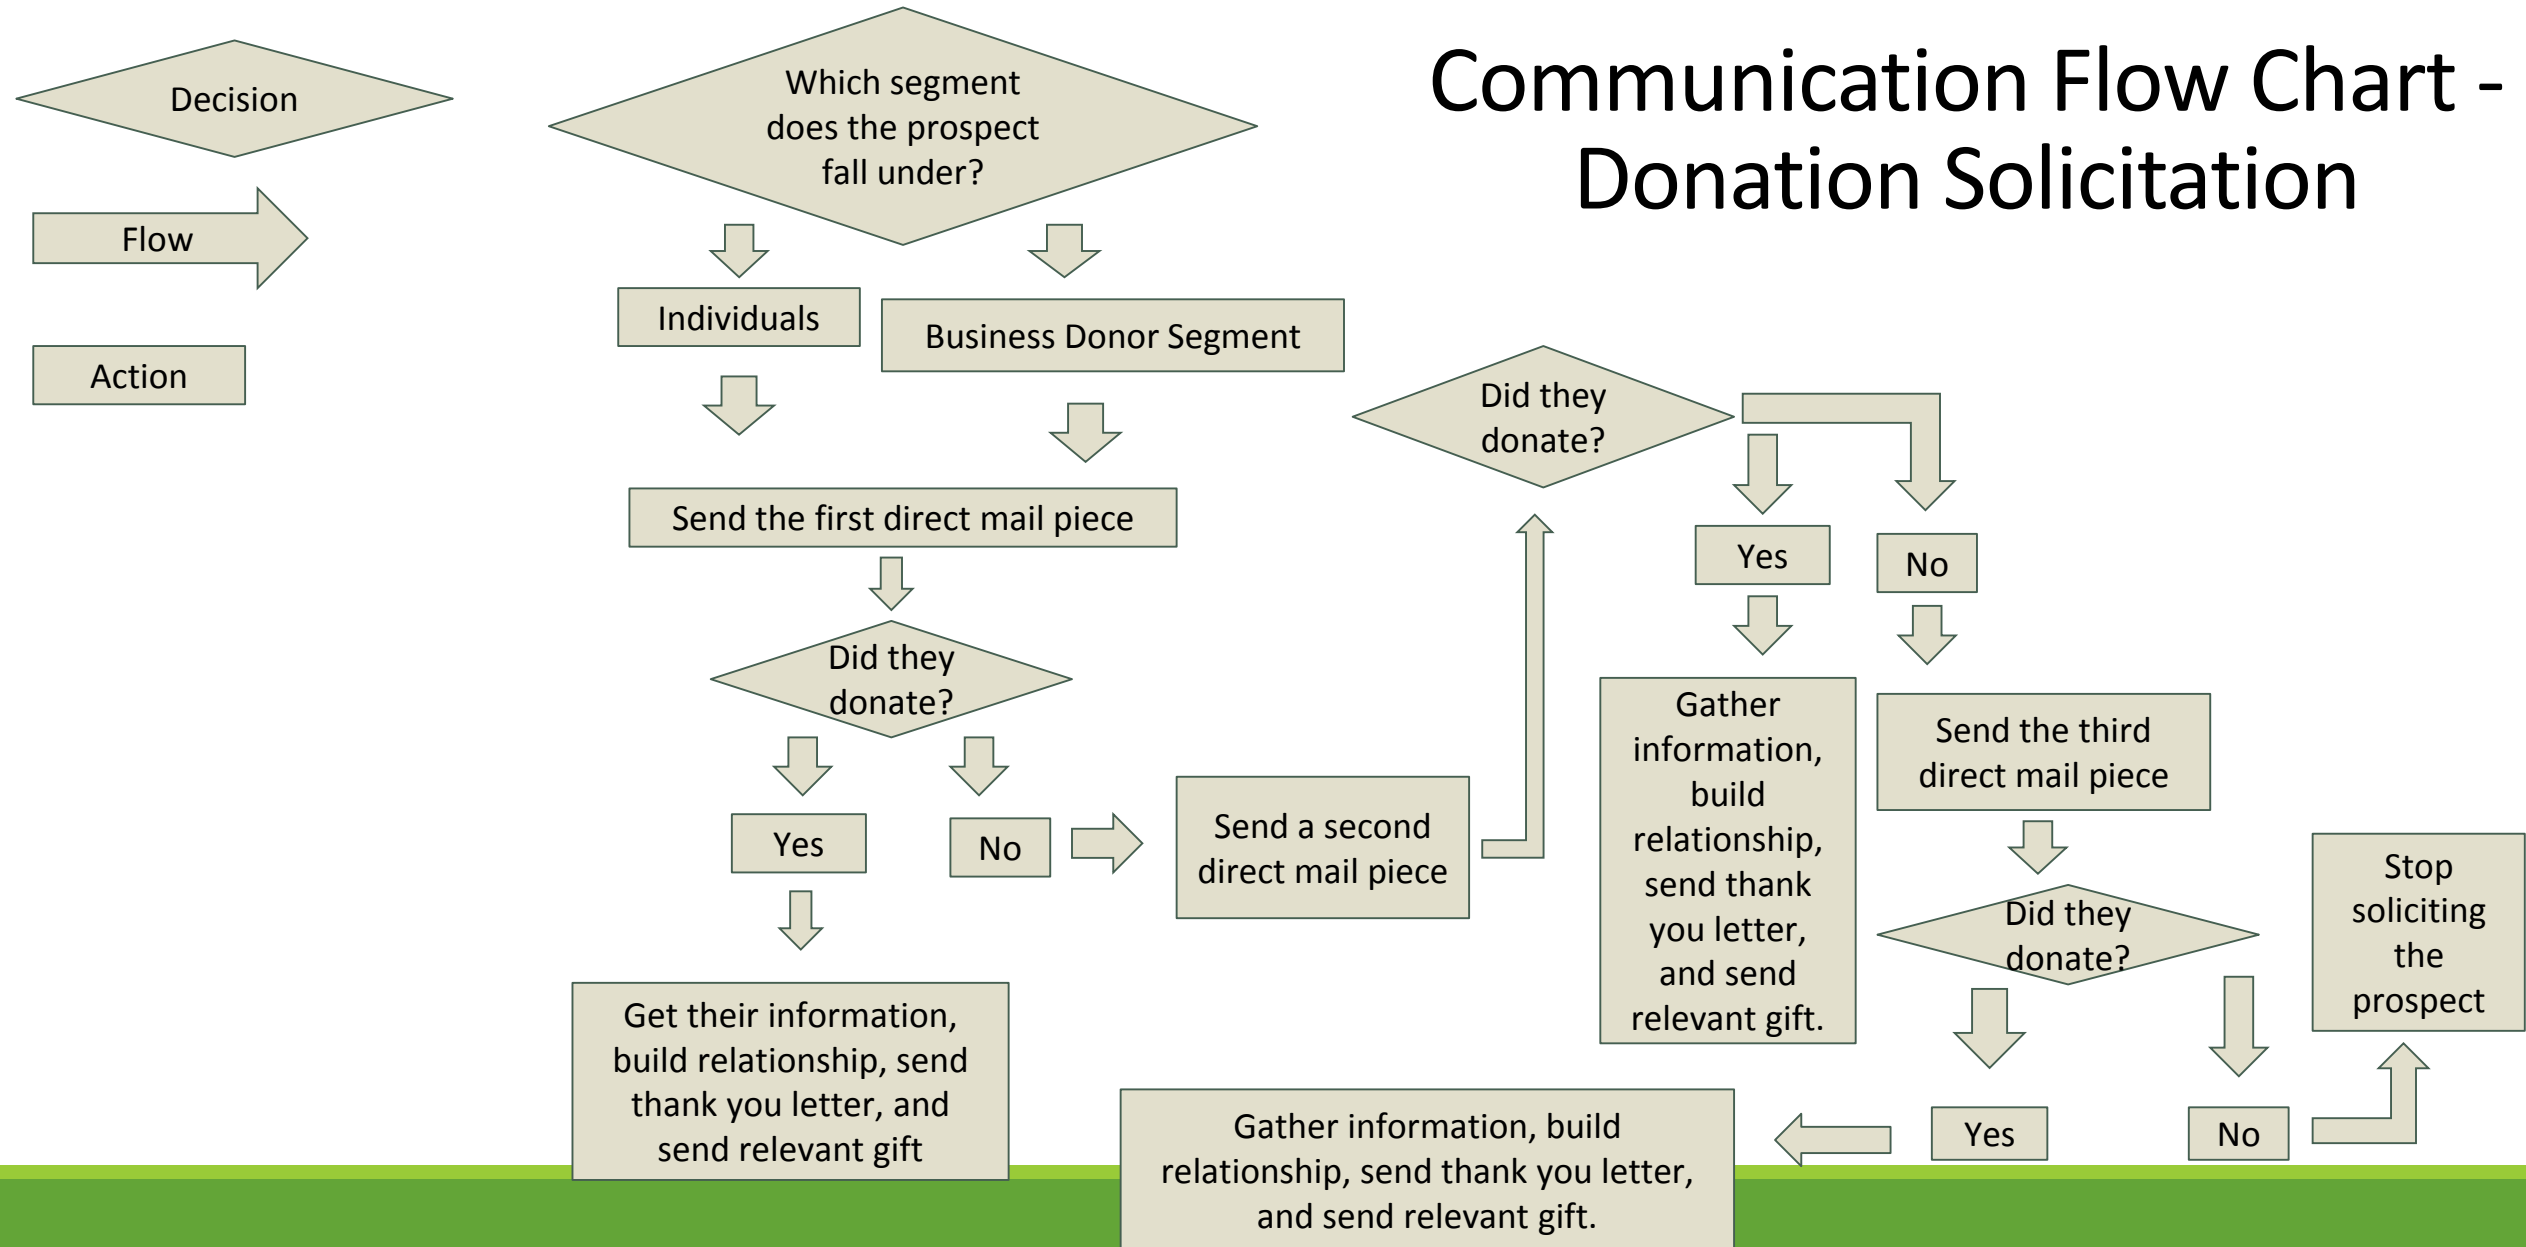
Communication Flow Chart - Donation Solicitation

Decision

Flow

Action

Which segment does the prospect fall under?

Individuals

Business Donor Segment

Send the first direct mail piece

Did they donate?

Yes

No

Get their information, build relationship, send thank you letter, and send relevant gift

Send a second direct mail piece

Did they donate?

Yes

No

Gather information, build relationship, send thank you letter, and send relevant gift.

Send the third direct mail piece

Did they donate?

Yes

No

Stop soliciting the prospect

Gather information, build relationship, send thank you letter, and send relevant gift.